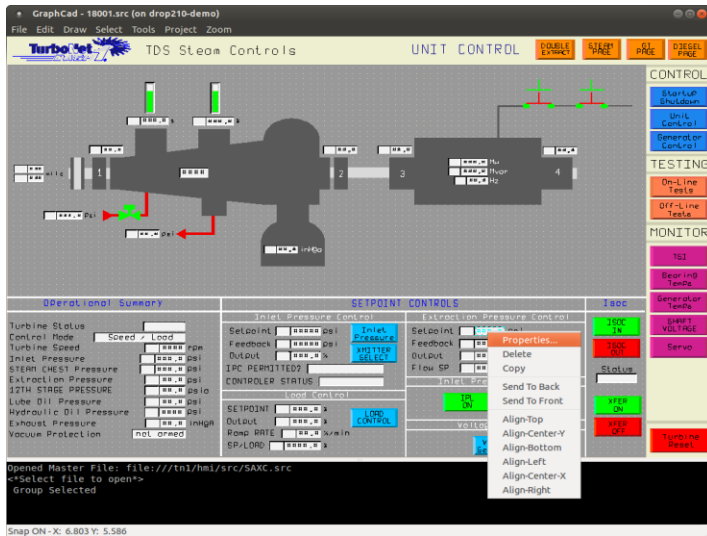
GraphCad - 18001.src (on drop210-demo)
File Edit Draw Select Tools Project Zoom

TurboNet
TDS Steam Controls
UNIT CONTROL
DOUBLE EXTRACT
STEAM PAGE
OI PAGE
DIESEL PAGE

CONTROL
Startup Shutdown
Unit Control
Generator Control
TESTING
On-Line Tests
Off-Line Tests
MONITOR
TSI
Bearing Temps
Generator Temps
SHAFT VOLTAGE
Servo
Turbine Reset

###.# %
###.# %
##.#
###.# mils
###.# psi
##.# psi
###.# inHga
1
2
3
4
###.# Mw
###.# Mvar
##.# Hz
##.#

Operational Summary
Turbine Status
Control Mode Speed / Load
Turbine Speed #### rpm
Inlet Pressure ###.# psi
STEAM CHEST Pressure ###.# psi
Extraction Pressure ###.# psi
12TH STAGE PRESSURE ###.# psig
Lube Oil Pressure ###.# psi
Hydraulic Oil Pressure ###.# psi
Exhaust Pressure ###.# inHGA
Vacuum Protection not armed

SETPOINT CONTROLS
Inlet Pressure Control
Setpoint ##### psi
Feedback ###.# psi
Output ###.# %
Inlet Pressure
XMITTER SELECT
IPC PERMITTED?
CONTROLER STATUS
Load Control
SETPOINT ###.# %
Output ###.# %
Ramp RATE ###.# %/min
SP/LOAD ###.# %
LOAD CONTROL

Extraction Pressure Control
Setpoint psi
Feedback
Output
Flow SP
Inlet Pre
IPL ON
Voltag

Isoc
ISOC IN
ISOC OUT
Status
XFER ON
XFER OFF

Properties...
Delete
Copy
Send To Back
Send To Front
Align-Top
Align-Center-Y
Align-Bottom
Align-Left
Align-Center-X
Align-Right

Opened Master File: file:///tn1/hmi/src/SAXC.src
<*Select file to open*>
Group Selected

Snap ON - X: 6.803 Y: 5.586